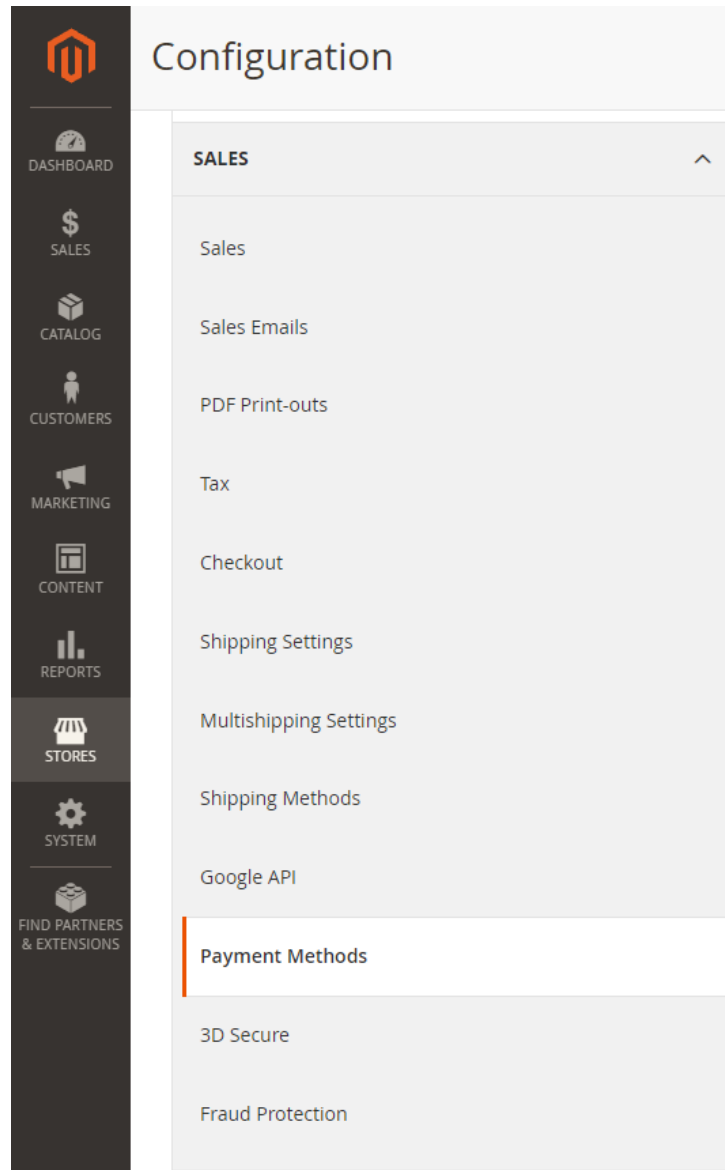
DASHBOARD
$
SALES
CATALOG
CUSTOMERS
MARKETING
CONTENT
REPORTS
STORES
SYSTEM
FIND PARTNERS & EXTENSIONS

Configuration

SALES

Sales

Sales Emails

PDF Print-outs

Tax

Checkout

Shipping Settings

Multishipping Settings

Shipping Methods

Google API

Payment Methods

3D Secure

Fraud Protection